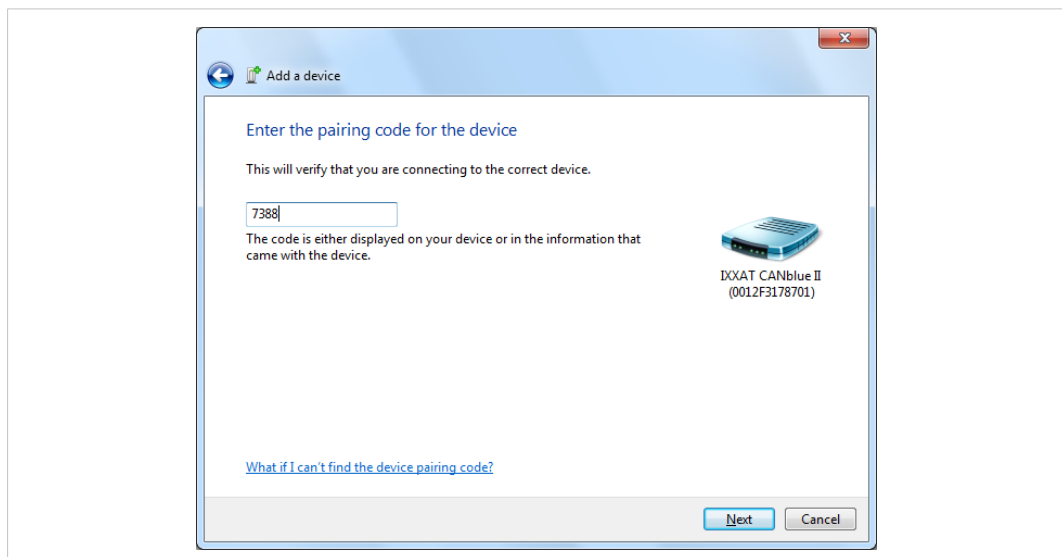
Add a device

Enter the pairing code for the device

This will verify that you are connecting to the correct device.

7388

The code is either displayed on your device or in the information that came with the device.

IXXAT CANblue II
(0012F3178701)

What if I can't find the device pairing code?

Next

Cancel